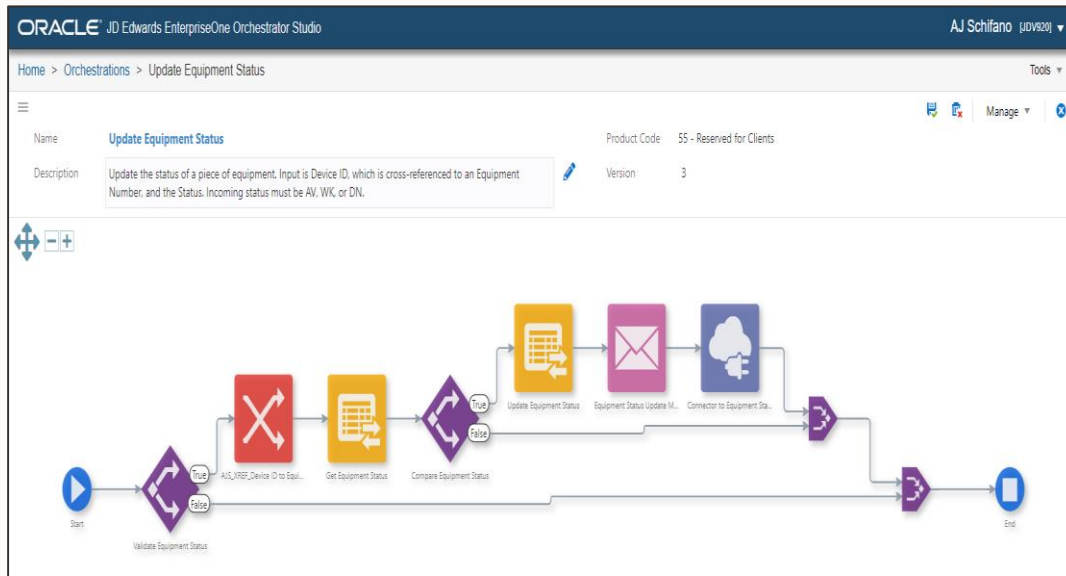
ORACLE JD Edwards EnterpriseOne Orchestrator Studio

AJ Schifano [JDV920] ▾

Home > Orchestrations > Update Equipment Status

Tools ▾

Manage ▾

Name Update Equipment Status

Product Code 55 - Reserved for Clients

Description Update the status of a piece of equipment. Input is Device ID, which is cross-referenced to an Equipment Number, and the Status. Incoming status must be AV, WK, or DN.

Version 3

Update Equipment Status

Equipment Status Update M...

Connector to Equipment Sta...

True

False

AIS_XREF_Device ID to Equi...

Get Equipment Status

Compare Equipment Status

True

False

Start

Validate Equipment Status

End